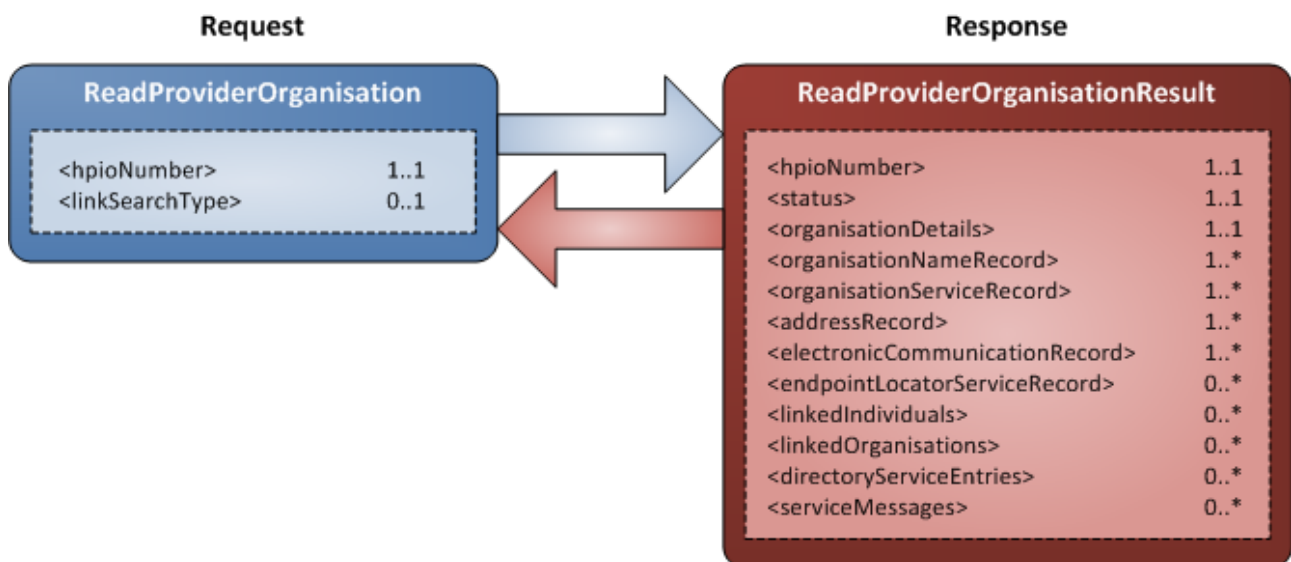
Request

ReadProviderOrganisation

<hpioNumber> 1..1
<linkSearchType> 0..1

Response

ReadProviderOrganisationResult

<hpioNumber> 1..1
<status> 1..1
<organisationDetails> 1..1
<organisationNameRecord> 1..*
<organisationServiceRecord> 1..*
<addressRecord> 1..*
<electronicCommunicationRecord> 1..*
<endpointLocatorServiceRecord> 0..*
<linkedIndividuals> 0..*
<linkedOrganisations> 0..*
<directoryServiceEntries> 0..*
<serviceMessages> 0..*